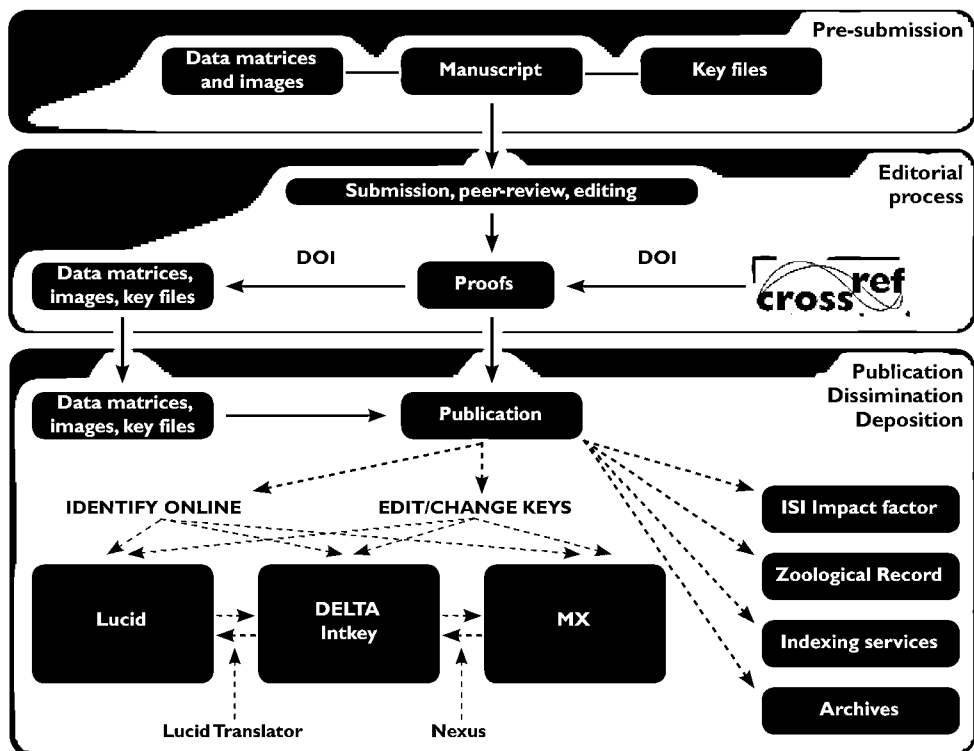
Pre-submission

Data matrices and images

Manuscript

Key files

Editorial process

Submission, peer-review, editing

DOI

DOI

Data matrices, images, key files

Proofs

crossref

Publication Dissimination Deposition

Data matrices, images, key files

Publication

IDENTIFY ONLINE

EDIT/CHANGE KEYS

ISI Impact factor

Zoological Record

Indexing services

Archives

Lucid

DELTA Intkey

MX

Lucid Translator

Nexus